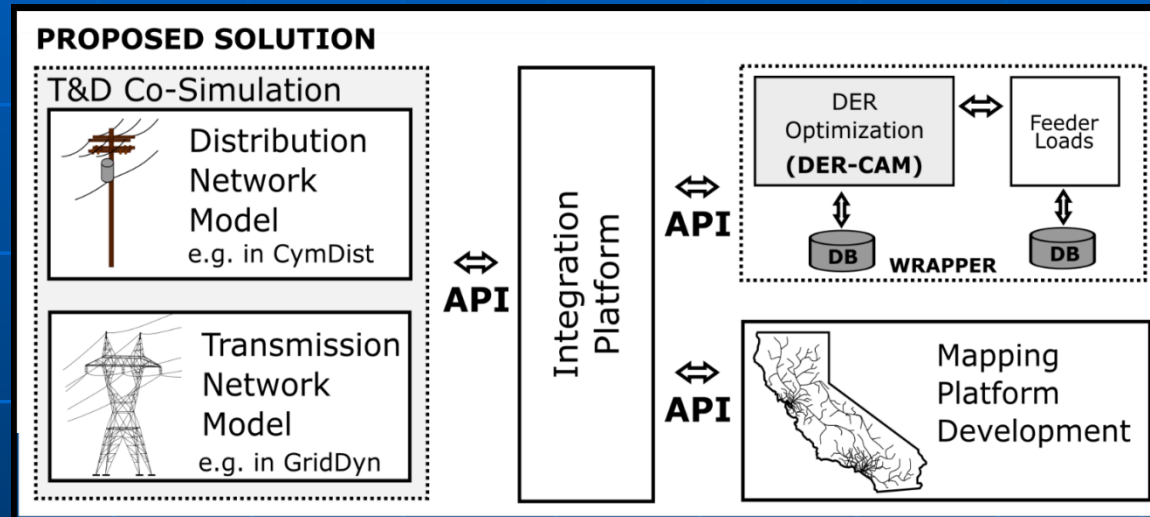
PROPOSED SOLUTION

T&D Co-Simulation

Distribution Network Model
e.g. in CymDist

Transmission Network Model
e.g. in GridDyn

API

Integration Platform

API

DER Optimization
(DER-CAM)

Feeder Loads

DB

WRAPPER

DB

API

Mapping Platform Development